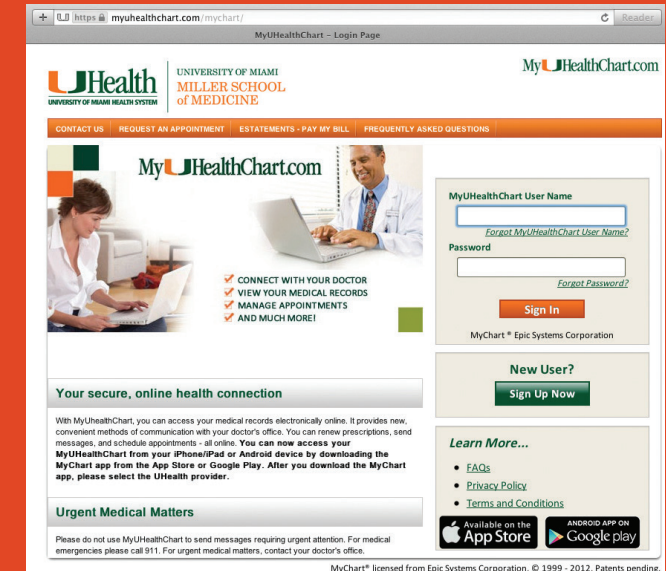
https myuhealthchart.com/mychart/

Reader

MyUHealthChart – Login Page

UHealth
UNIVERSITY OF MIAMI HEALTH SYSTEM

UNIVERSITY OF MIAMI
MILLER SCHOOL
of MEDICINE

MyUHealthChart.com

CONTACT US | REQUEST AN APPOINTMENT | ESTATEMENTS - PAY MY BILL | FREQUENTLY ASKED QUESTIONS

MyUHealthChart.com

CONNECT WITH YOUR DOCTOR
VIEW YOUR MEDICAL RECORDS
MANAGE APPOINTMENTS
AND MUCH MORE!

MyUHealthChart User Name

Forgot MyUHealthChart User Name?

Password

Forgot Password?

Sign In

MyChart ® Epic Systems Corporation

Your secure, online health connection

With MyUHealthChart, you can access your medical records electronically online. It provides new, convenient methods of communication with your doctor's office. You can renew prescriptions, send messages, and schedule appointments - all online. **You can now access your MyUHealthChart from your iPhone/iPad or Android device by downloading the MyChart app from the App Store or Google Play. After you download the MyChart app, please select the UHealth provider.**

New User?

Sign Up Now

Learn More...

- FAQs
- Privacy Policy
- Terms and Conditions

Urgent Medical Matters

Please do not use MyUHealthChart to send messages requiring urgent attention. For medical emergencies please call 911. For urgent medical matters, contact your doctor's office.

Available on the App Store

ANDROID APP ON Google play

MyChart® licensed from Epic Systems Corporation. © 1999 - 2012. Patents pending.